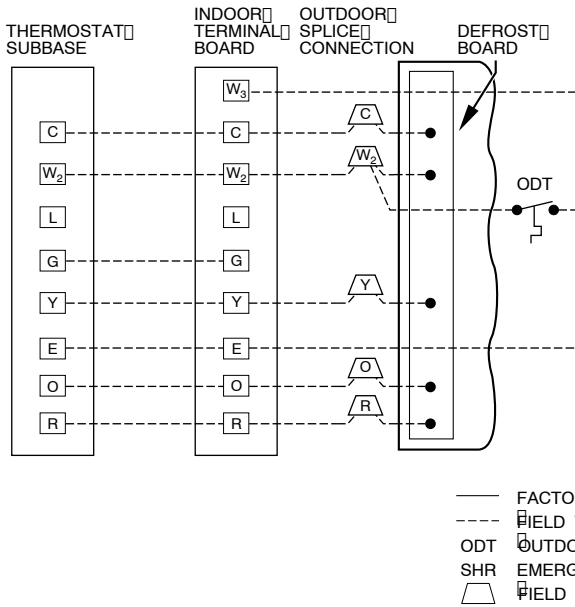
THERMOSTAT SUBBASE

INDOOR TERMINAL BOARD

OUTDOOR SPLICE CONNECTION

DEFROST BOARD

$W_3$

C

C

C

$W_2$

$W_2$

$W_2$

ODT

L

L

G

G

Y

Y

Y

E

E

O

O

O

R

R

R

FACTO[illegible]

FIELD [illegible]

ODT OUTDO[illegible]

SHR EMERG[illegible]

FIELD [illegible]